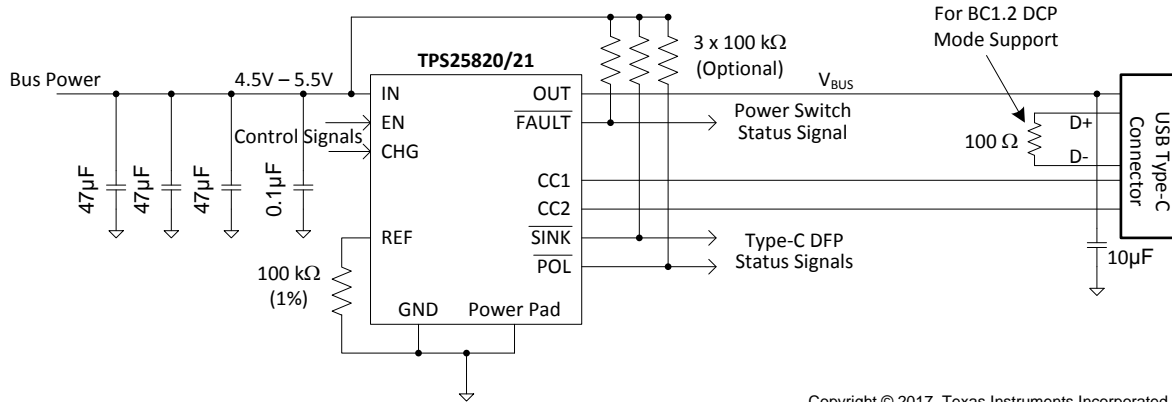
For BC1.2 DCP Mode Support

3 x 100 kΩ (Optional)

TPS25820/21

Bus Power

4.5V – 5.5V

IN

OUT

$V_{BUS}$

EN

$\overline{FAULT}$

Power Switch Status Signal

Control Signals

CHG

100 Ω

D+

D-

USB Type-C Connector

47µF

47µF

47µF

0.1µF

CC1

CC2

REF

$\overline{SINK}$

Type-C DFP Status Signals

$\overline{POL}$

10µF

100 kΩ (1%)

GND

Power Pad

Copyright © 2017, Texas Instruments Incorporated